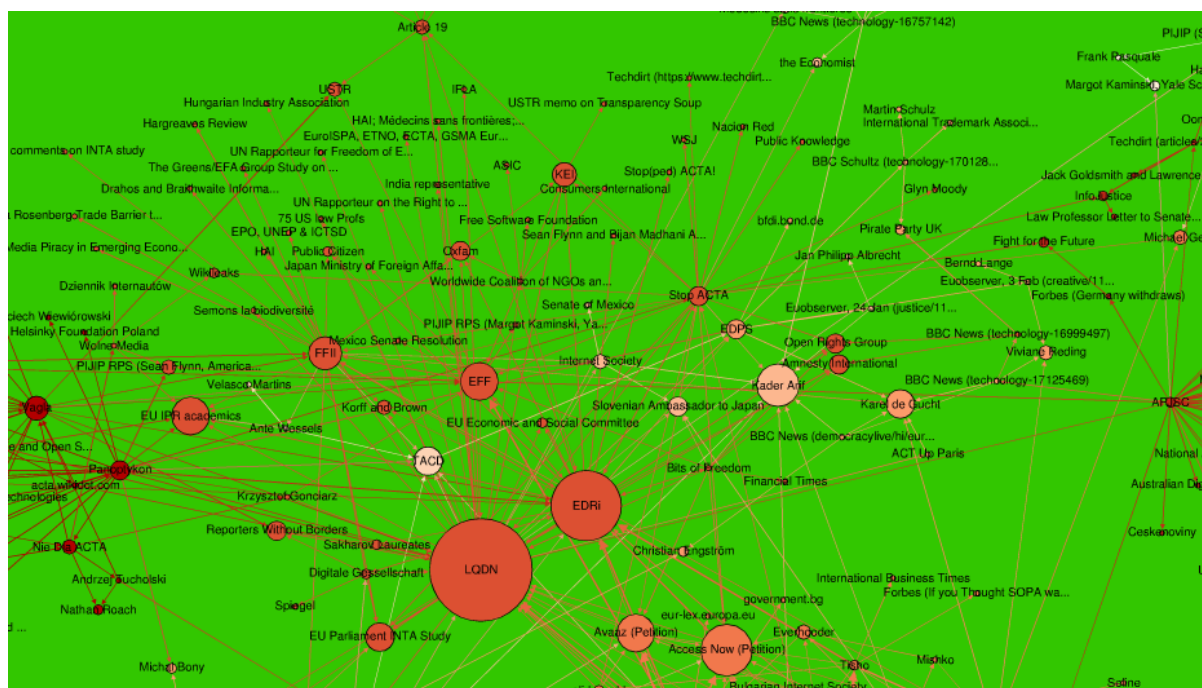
Article 19
BBC News (technology-16757142)
PIJIP (S
Frank Pasquale
Margot Kaminski Yale Sc
USTR
IFLA
the Economist
Techdirt (https://www.techdirt...
Hungarian Industry Association
USTR memo on Transparency Soup
Hargreaves Review
HAI; Médecins sans frontières;...
Nacion Red
Martin Schulz
International Trademark Associ...
EuroISPA, ETNO, ECTA, GSMA Eur...
WSJ
Public Knowledge
comments on INTA study
UN Rapporteur for Freedom of E...
Techdirt (articles
The Greens/EFA Group Study on ...
ASIC
KEI
Stop(ped) ACTA!
BBC Schultz (technology-170128...
Drahos and Braithwaite Informa...
India representative
Consumers International
Glyn Moody
Jack Goldsmith and Lawrence
Info Justice
Rosenberg Trade Barrier t...
UN Rapporteur on the Right to ...
Free Software Foundation
bfdi.bund.de
Law Professor letter to Senate...
75 US law Profs
EPO, UNEP & ICTSD
Sean Flynn and Bijan Madhani A...
Pirate Party UK
Fight for the Future
Michael Ge
Media Piracy in Emerging Econo...
HAI
Public Citizen
Oxfam
Jan Philipp Albrecht
Bernd Lange
Japan Ministry of Foreign Affa...
Wikileaks
Worldwide Coalition of NGOs an...
Euobserver, 3 Feb (creative/11...
Dziennik Internautów
Stop ACTA
Forbes (Germany withdraws)
Senate of Mexico
Euobserver, 24 Jan (justice/11...
Semons la biodiversité
ciech Wiewiórowski
PIJIP RPS (Margot Kaminski, Ya...
EDPS
Helsinki Foundation Poland
Open Rights Group
BBC News (technology-16999497)
Mexico Senate Resolution
Wolne Media
FFII
Internet Society
Amnesty International
Viviane Reding
PIJIP RPS (Sean Flynn, America...
EFF
Kader Arif
BBC News (technology-17125469)
Velasco Martins
Yaga
EU IPR academics
Karel de Gucht
Korff and Brown
Slovenian Ambassador to Japan
ARISC
Ante Wessels
EU Economic and Social Committee
BBC News (democracylive/hi/eur...
e and Open S...
ACT Up Paris
TACD
National
Panoptykon
Bits of Freedom
acta.wikidot.com
Financial Times
technologies
Australian Di
Krzysztof Gonciarz
EDRi
Reporters Without Borders
Ceskenoviny
Nie dla ACTA
Sakharov Laureates
Christian Engström
LQDN
Digitale Gesellschaft
International Business Times
Andrzej Sucholski
Forbes (If you Thought SOPA wa...
Spiegel
government.bg
Nathan Roach
eur-lex.europa.eu
EU Parliament INTA Study
Avaaz (Petition)
Everhooder
d ...
Access Now (Petition)
Michał Bony
Tisho
Mishko
Bulgarian Internet Society
Soline